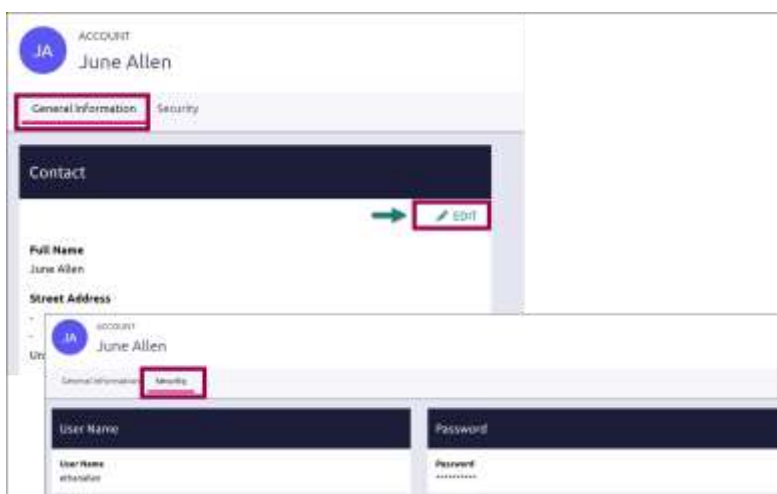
JA

ACCOUNT

June Allen

General Information

Security

Contact

EDIT

Full Name

June Allen

Street Address

-

-

Un

JA

ACCOUNT

June Allen

General Information

Security

User Name

User Name

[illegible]

Password

Password

**********